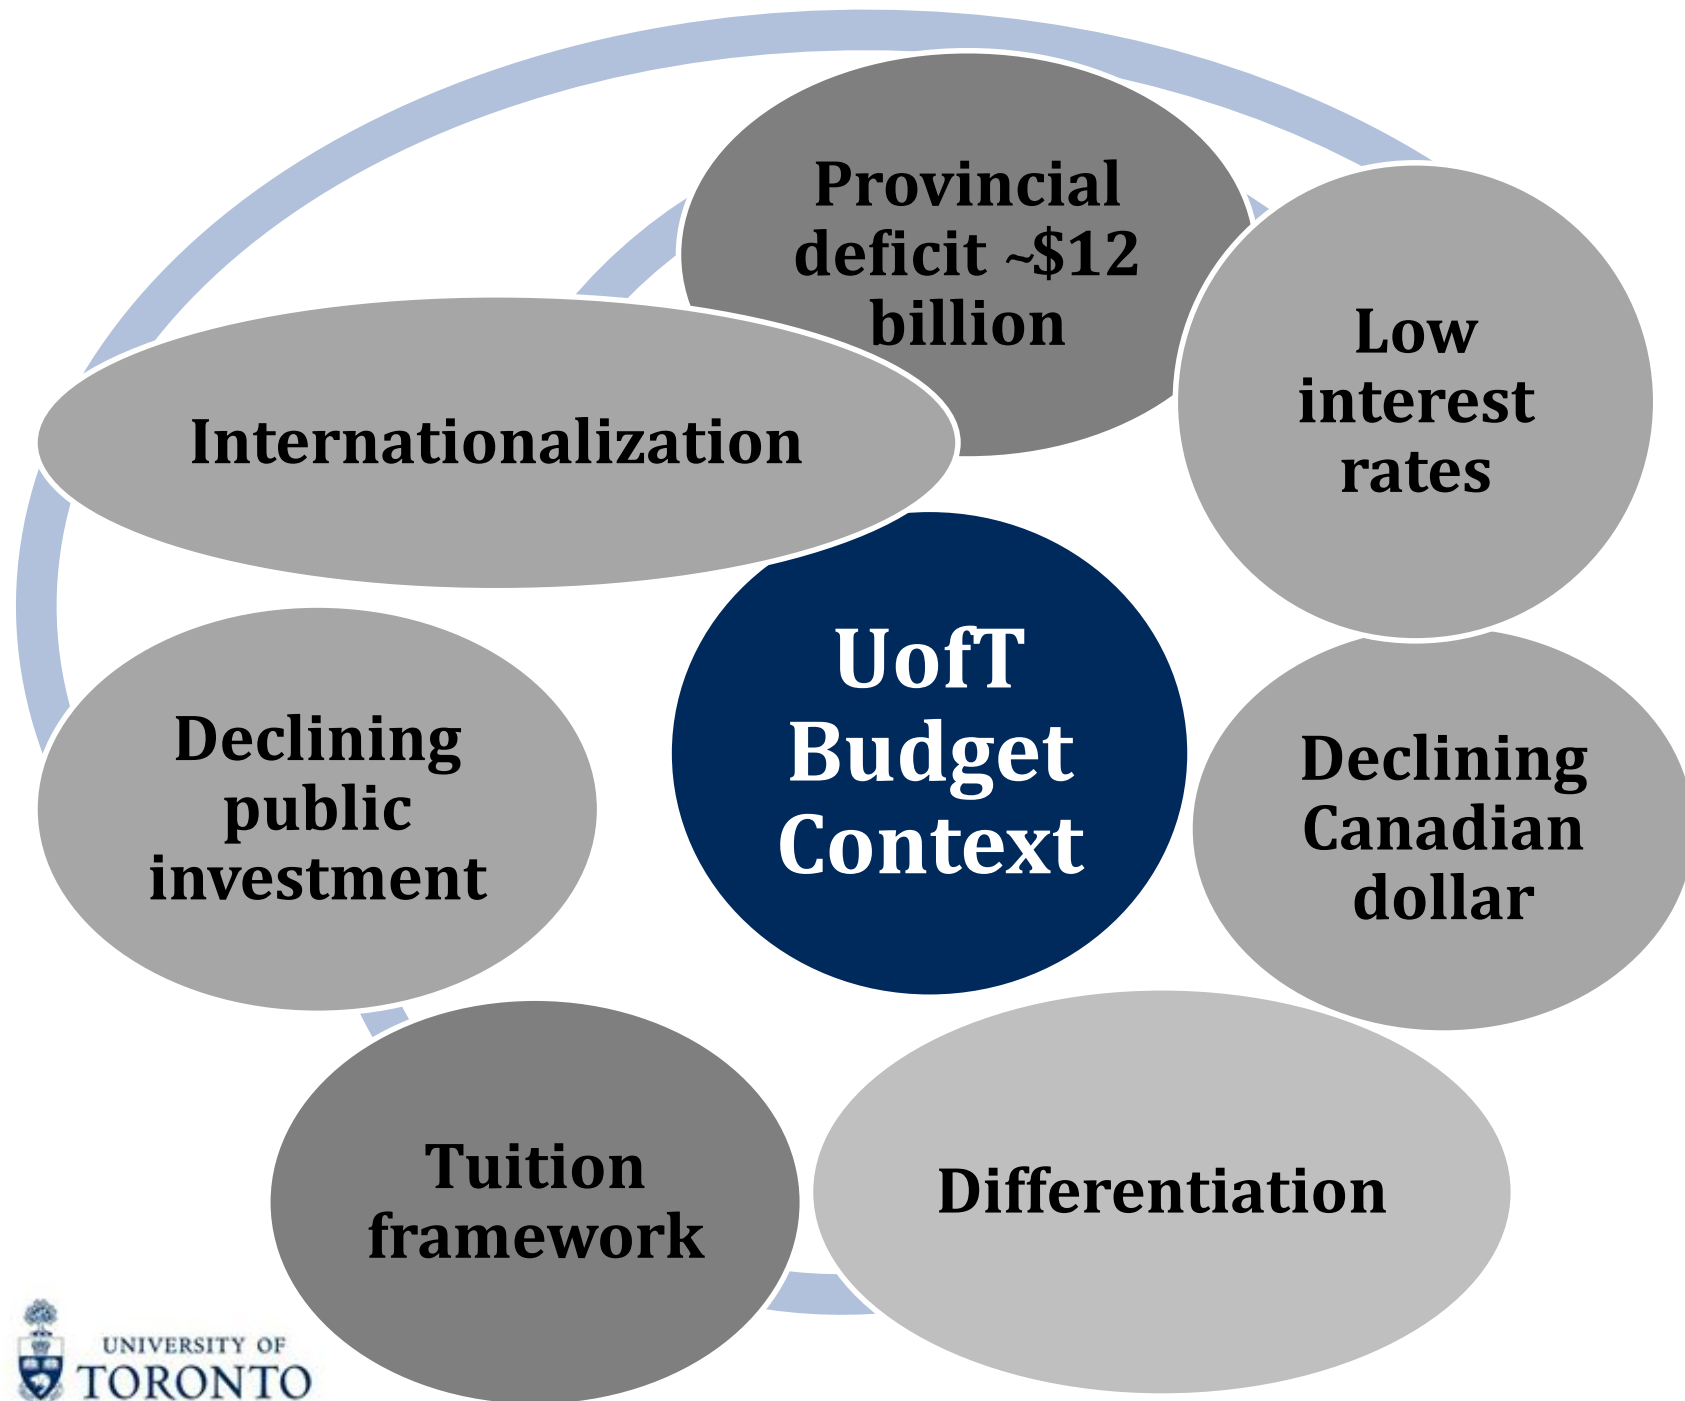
Provincial deficit ~$12 billion

Low interest rates

Internationalization

UofT Budget Context

Declining public investment

Declining Canadian dollar

Tuition framework

Differentiation

UNIVERSITY OF TORONTO